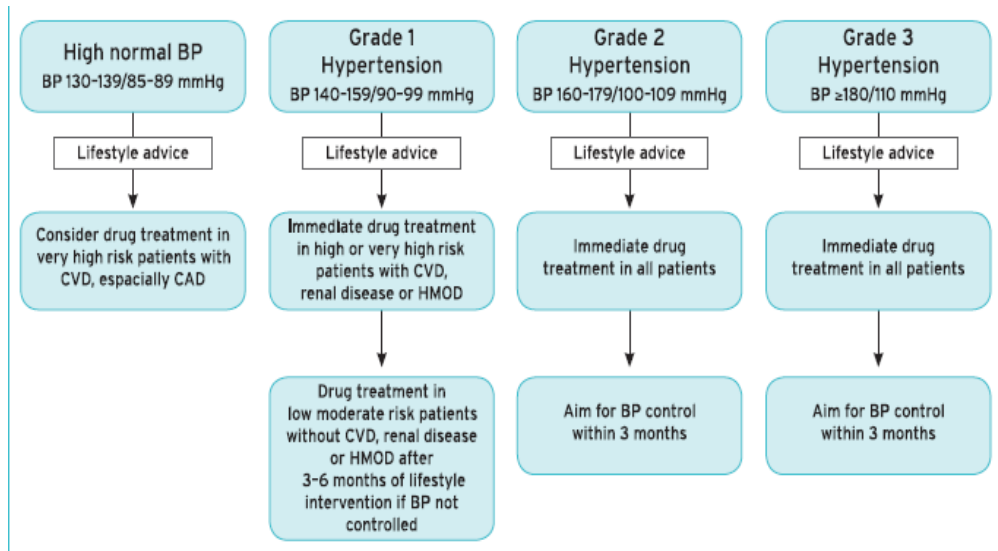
High normal BP
BP 130–139/85–89 mmHg

Lifestyle advice

Consider drug treatment in very high risk patients with CVD, espacially CAD

Grade 1
Hypertension
BP 140–159/90–99 mmHg

Lifestyle advice

Immediate drug treatment in high or very high risk patients with CVD, renal disease or HMOD

Drug treatment in low moderate risk patients without CVD, renal disease or HMOD after 3–6 months of lifestyle intervention if BP not controlled

Grade 2
Hypertension
BP 160–179/100–109 mmHg

Lifestyle advice

Immediate drug treatment in all patients

Aim for BP control within 3 months

Grade 3
Hypertension
BP ≥180/110 mmHg

Lifestyle advice

Immediate drug treatment in all patients

Aim for BP control within 3 months